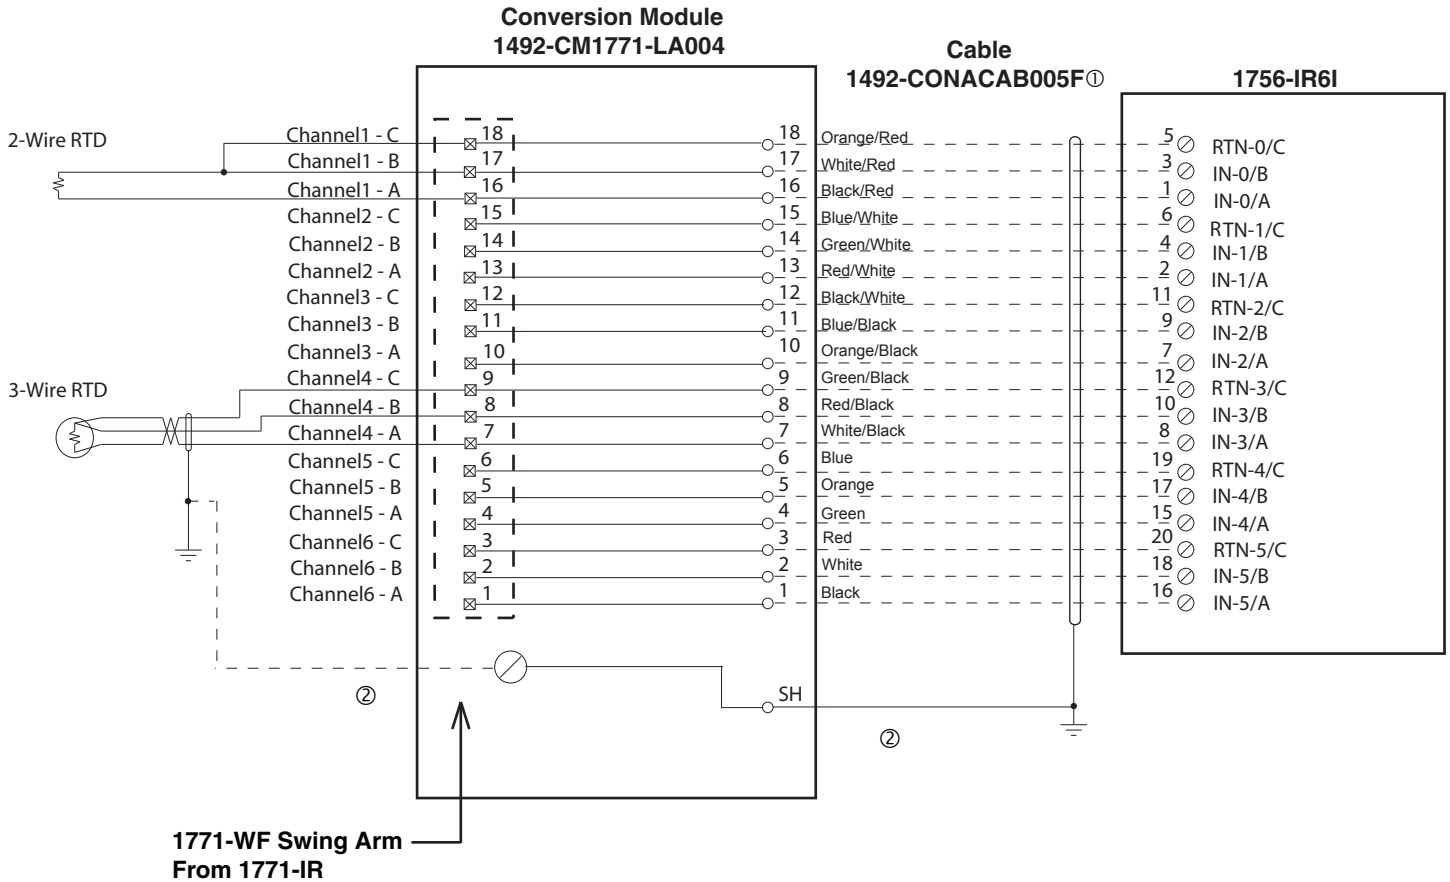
Conversion Module
1492-CM1771-LA004

Cable
1492-CONACAB005F①

1756-IR6I

2-Wire RTD

3-Wire RTD

| Channel | Module Terminal | Cable Terminal | Wire Color | 1756-IR6I Terminal | Signal |
|---|---|---|---|---|---|
| Channel1 - C | 18 | 18 | Orange/Red | 5 | RTN-0/C |
| Channel1 - B | 17 | 17 | White/Red | 3 | IN-0/B |
| Channel1 - A | 16 | 16 | Black/Red | 1 | IN-0/A |
| Channel2 - C | 15 | 15 | Blue/White | 6 | RTN-1/C |
| Channel2 - B | 14 | 14 | Green/White | 4 | IN-1/B |
| Channel2 - A | 13 | 13 | Red/White | 2 | IN-1/A |
| Channel3 - C | 12 | 12 | Black/White | 11 | RTN-2/C |
| Channel3 - B | 11 | 11 | Blue/Black | 9 | IN-2/B |
| Channel3 - A | 10 | 10 | Orange/Black | 7 | IN-2/A |
| Channel4 - C | 9 | 9 | Green/Black | 12 | RTN-3/C |
| Channel4 - B | 8 | 8 | Red/Black | 10 | IN-3/B |
| Channel4 - A | 7 | 7 | White/Black | 8 | IN-3/A |
| Channel5 - C | 6 | 6 | Blue | 19 | RTN-4/C |
| Channel5 - B | 5 | 5 | Orange | 17 | IN-4/B |
| Channel5 - A | 4 | 4 | Green | 15 | IN-4/A |
| Channel6 - C | 3 | 3 | Red | 20 | RTN-5/C |
| Channel6 - B | 2 | 2 | White | 18 | IN-5/B |
| Channel6 - A | 1 | 1 | Black | 16 | IN-5/A |

SH

②

②

1771-WF Swing Arm
From 1771-IR